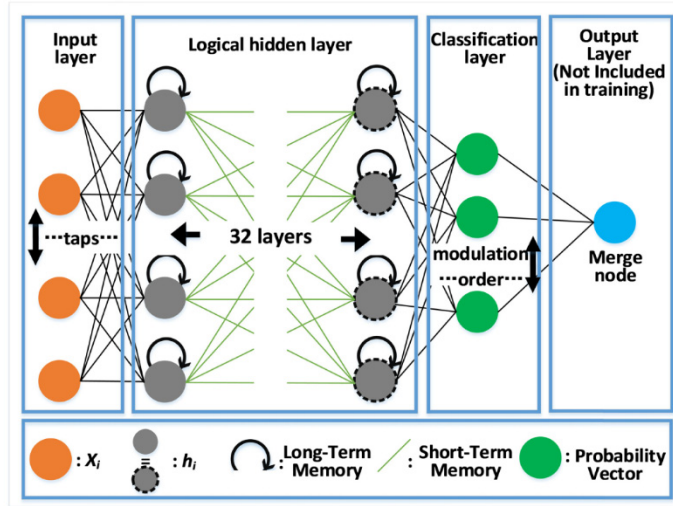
Input layer

Logical hidden layer

Classification layer

Output Layer (Not Included in training)

···taps···

32 layers

modulation ···order···

Merge node

: $X_i$

= : $h_i$

: Long-Term Memory

: Short-Term Memory

: Probability Vector